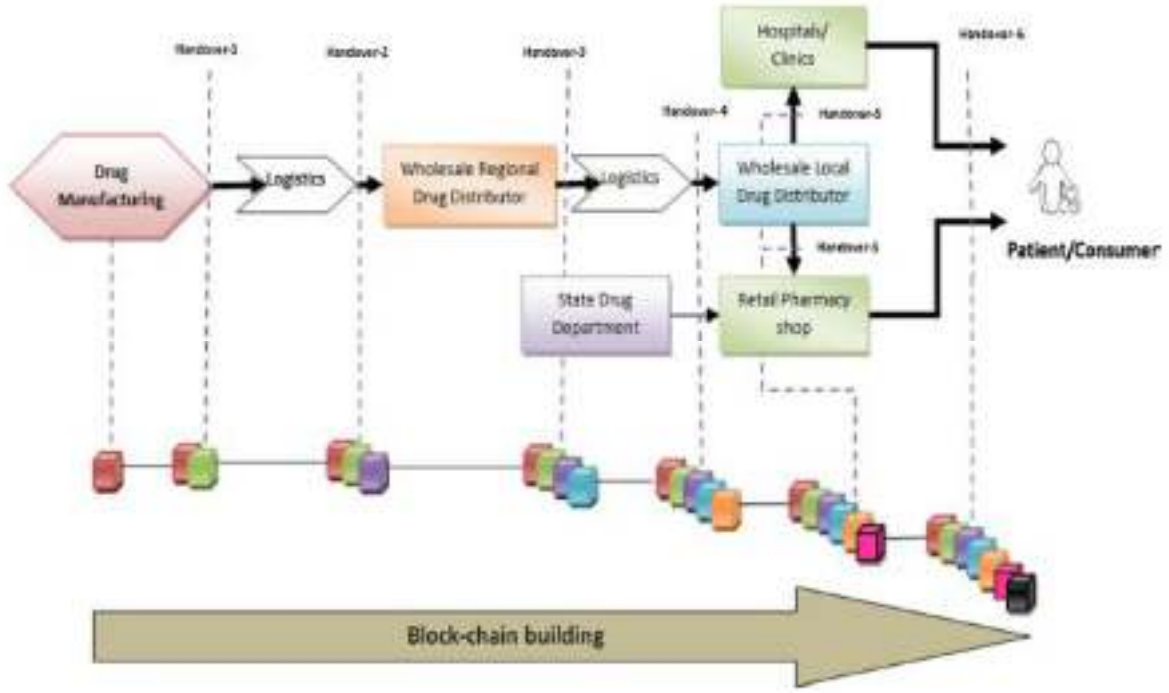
Handover-1

Handover-2

Handover-3

Hospitals/ Clinics

Handover-6

Handover-4

Handover-5

Drug Manufacturing

Logistics

Wholesale Regional Drug Distributor

Logistics

Wholesale Local Drug Distributor

Handover-5

Patient/Consumer

State Drug Department

Retail Pharmacy shop

Block-chain building